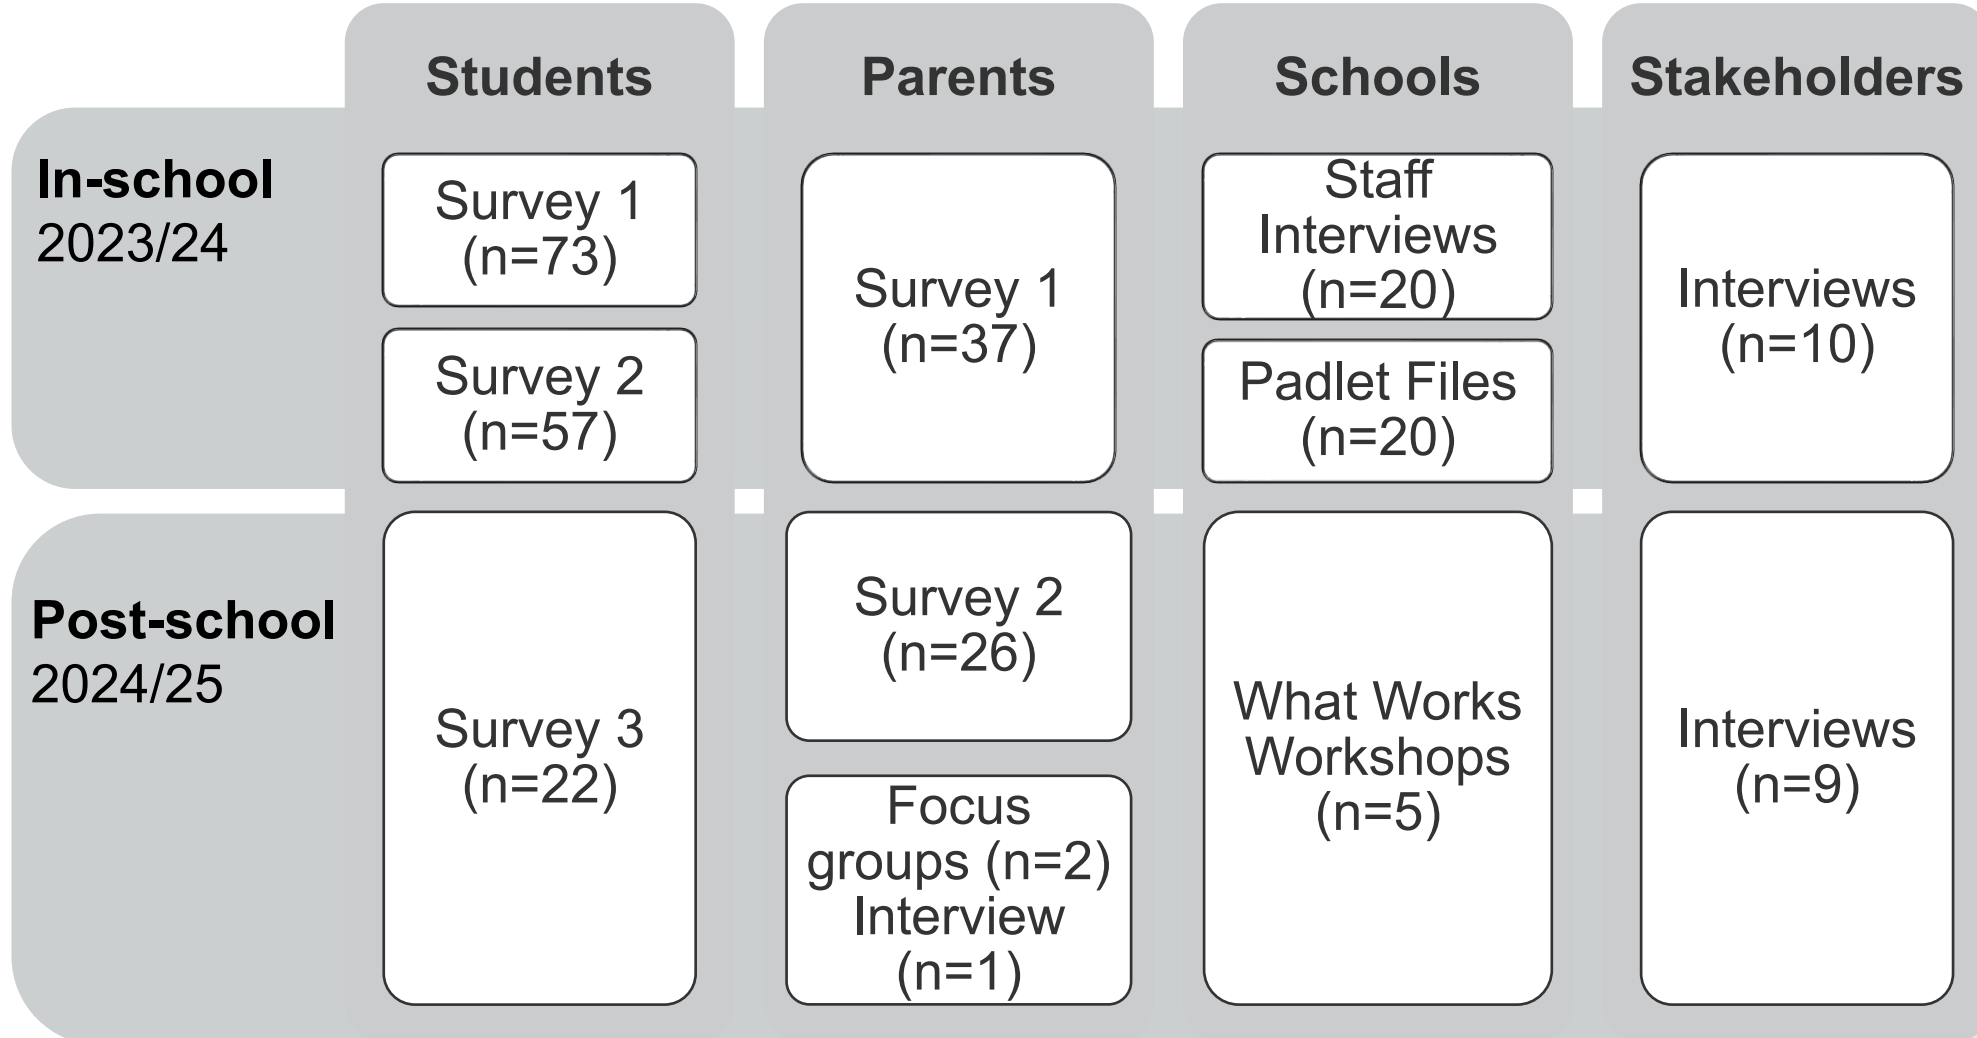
|  | Students | Parents | Schools | Stakeholders |
|---|---|---|---|---|
| **In-school** 2023/24 | Survey 1 (n=73); Survey 2 (n=57) | Survey 1 (n=37) | Staff Interviews (n=20); Padlet Files (n=20) | Interviews (n=10) |
| **Post-school** 2024/25 | Survey 3 (n=22) | Survey 2 (n=26); Focus groups (n=2) Interview (n=1) | What Works Workshops (n=5) | Interviews (n=9) |